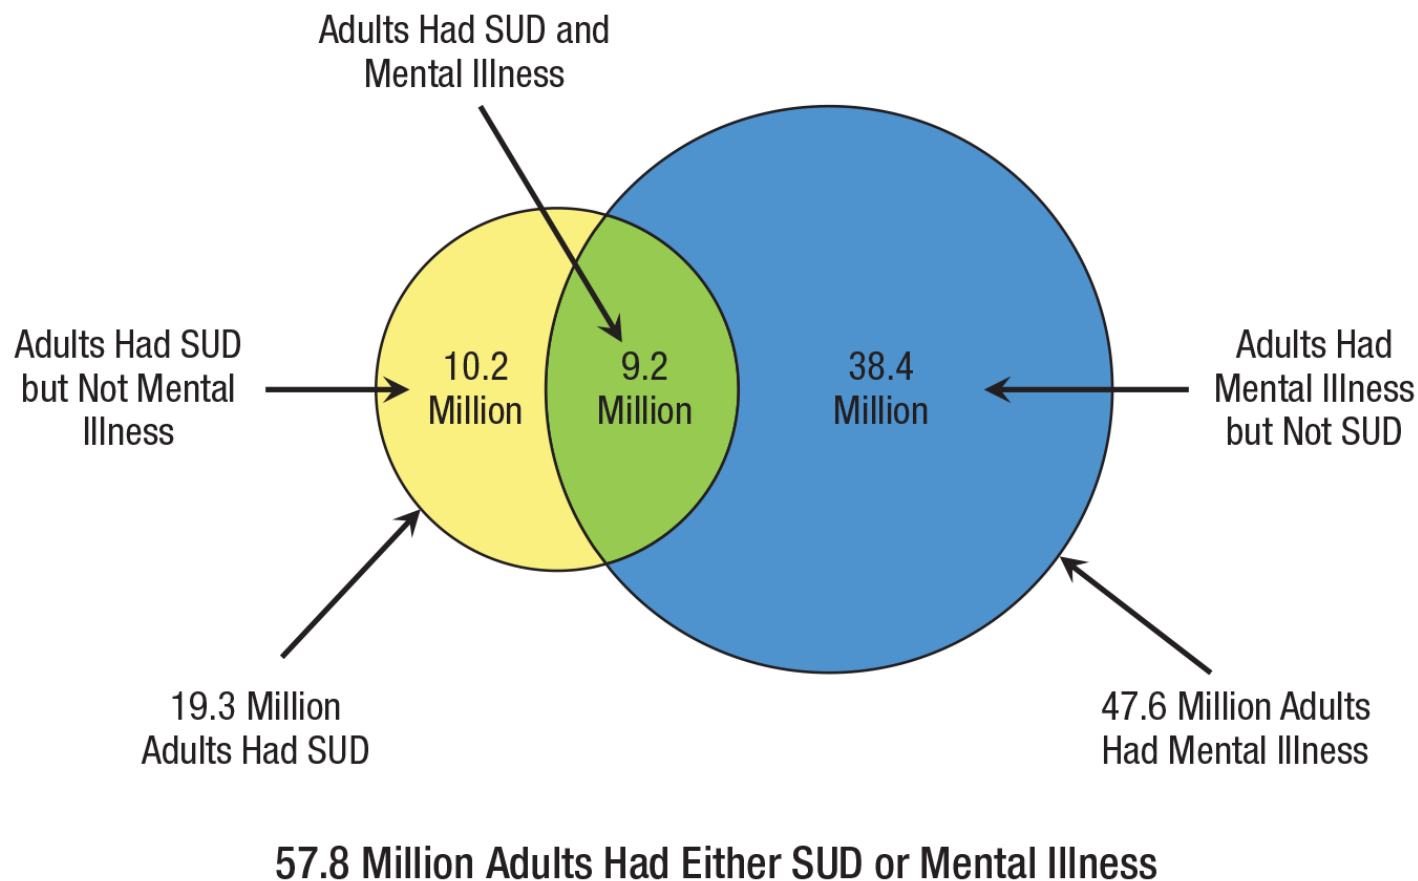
Adults Had SUD and Mental Illness

Adults Had SUD but Not Mental Illness

10.2 Million

9.2 Million

38.4 Million

Adults Had Mental Illness but Not SUD

19.3 Million Adults Had SUD

47.6 Million Adults Had Mental Illness

57.8 Million Adults Had Either SUD or Mental Illness